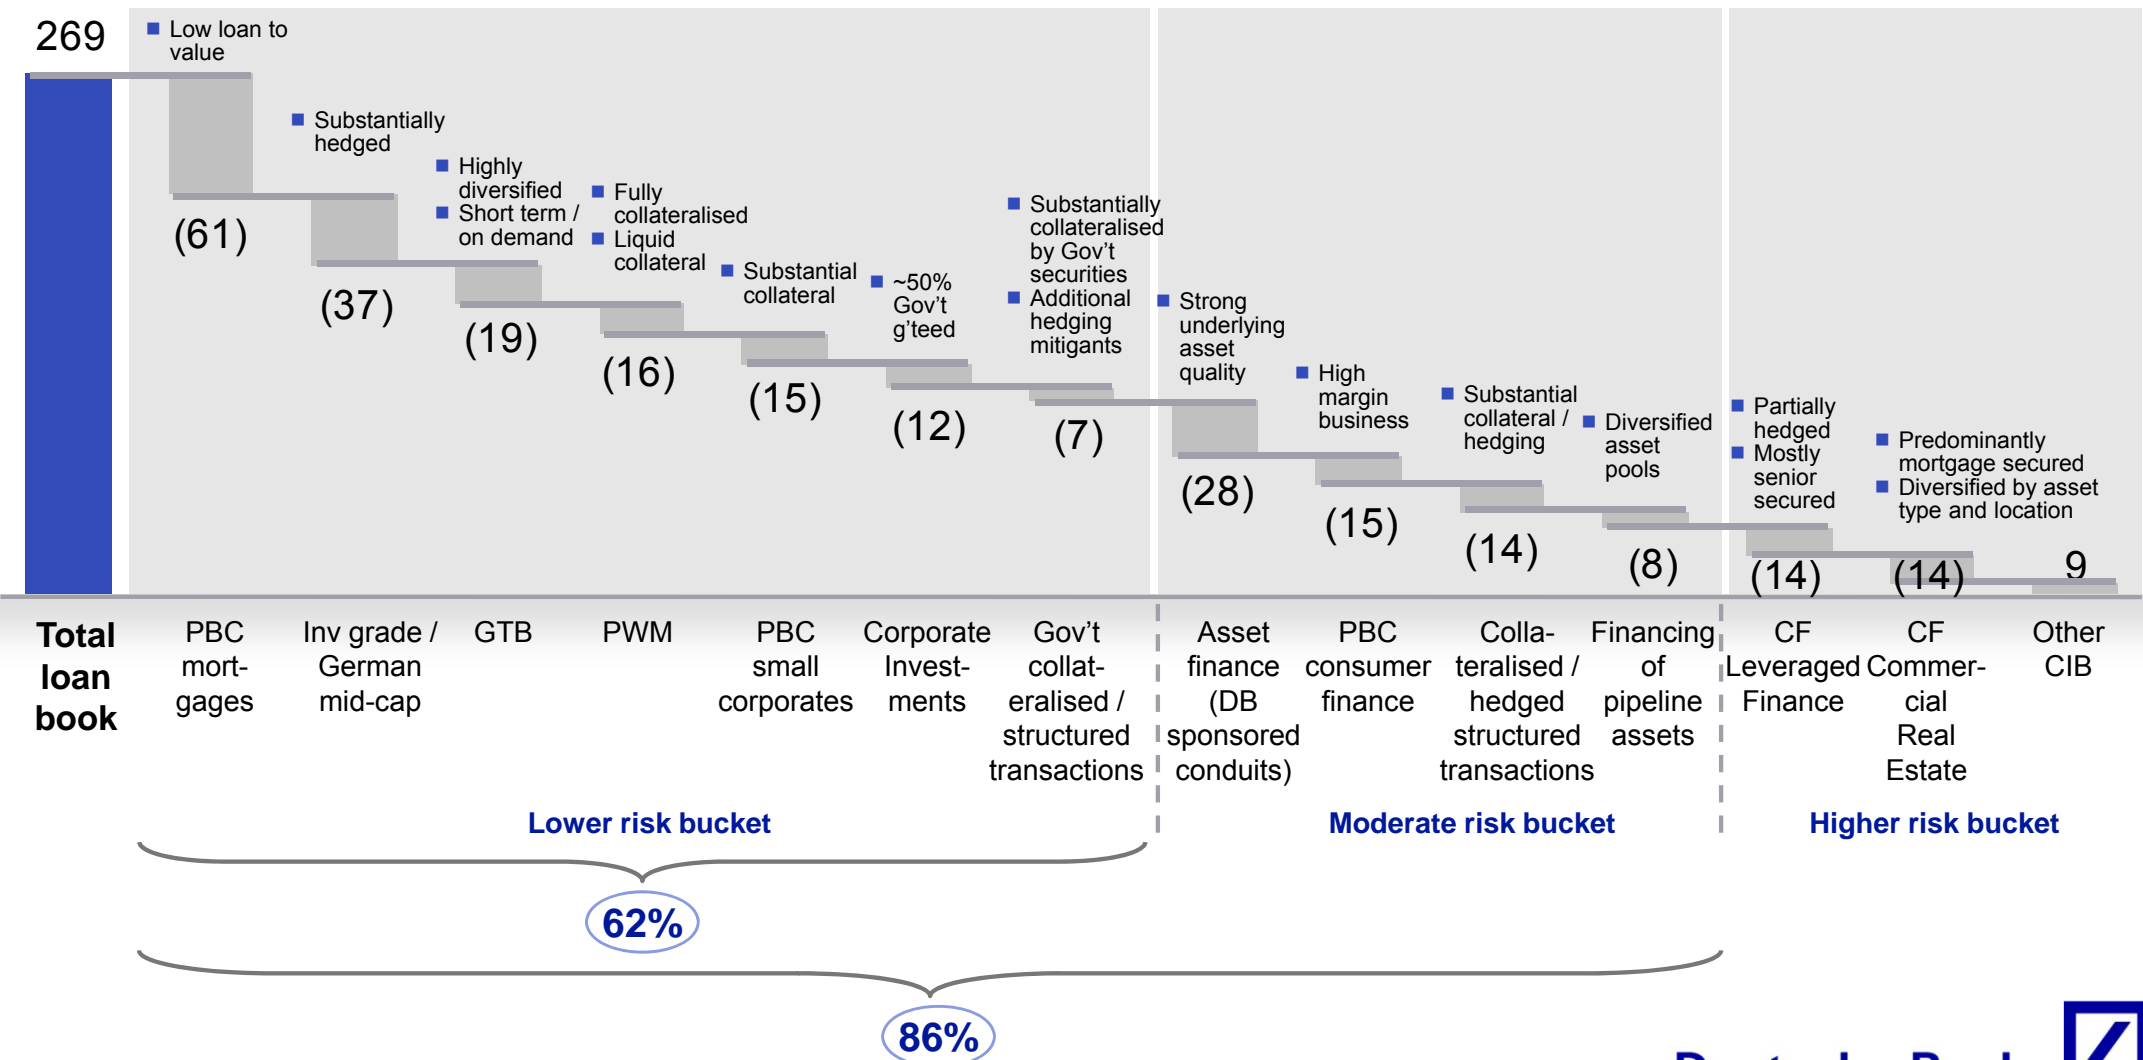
269

Low loan to value

(61)

Substantially hedged

(37)

Highly diversified
Short term / on demand

(19)

Fully collateralised
Liquid collateral

(16)

Substantial collateral

(15)

~50% Gov't g'teed

(12)

Substantially collateralised by Gov't securities
Additional hedging mitigants

(7)

Strong underlying asset quality

(28)

High margin business

(15)

Substantial collateral / hedging

(14)

Diversified asset pools

(8)

Partially hedged
Mostly senior secured

(14)

Predominantly mortgage secured
Diversified by asset type and location

(14)

9

Total loan book

PBC mortgages

Inv grade / German mid-cap

GTB

PWM

PBC small corporates

Corporate Investments

Gov't collateralised / structured transactions

Asset finance (DB sponsored conduits)

PBC consumer finance

Collateralised / hedged structured transactions

Financing of pipeline assets

CF Leveraged Finance

CF Commercial Real Estate

Other CIB

Lower risk bucket

Moderate risk bucket

Higher risk bucket

62%

86%